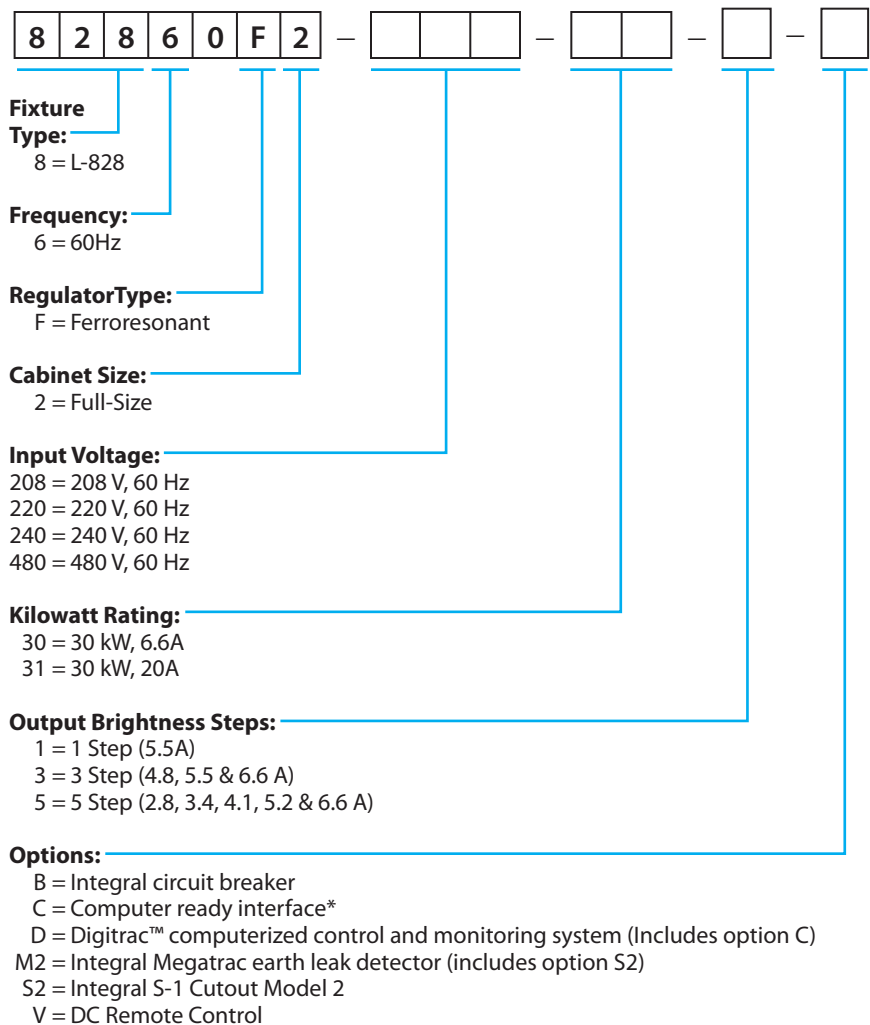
| 8 | 2 | 8 | 6 | 0 | F | 2 |
|---|---|---|---|---|---|---|

– | | | | – | | | – | | – | |

**Fixture Type:**
8 = L-828

**Frequency:**
6 = 60Hz

**RegulatorType:**
F = Ferroresonant

**Cabinet Size:**
2 = Full-Size

**Input Voltage:**
208 = 208 V, 60 Hz
220 = 220 V, 60 Hz
240 = 240 V, 60 Hz
480 = 480 V, 60 Hz

**Kilowatt Rating:**
30 = 30 kW, 6.6A
31 = 30 kW, 20A

**Output Brightness Steps:**
1 = 1 Step (5.5A)
3 = 3 Step (4.8, 5.5 & 6.6 A)
5 = 5 Step (2.8, 3.4, 4.1, 5.2 & 6.6 A)

**Options:**
B = Integral circuit breaker
C = Computer ready interface*
D = Digitrac™ computerized control and monitoring system (Includes option C)
M2 = Integral Megatrac earth leak detector (includes option S2)
S2 = Integral S-1 Cutout Model 2
V = DC Remote Control